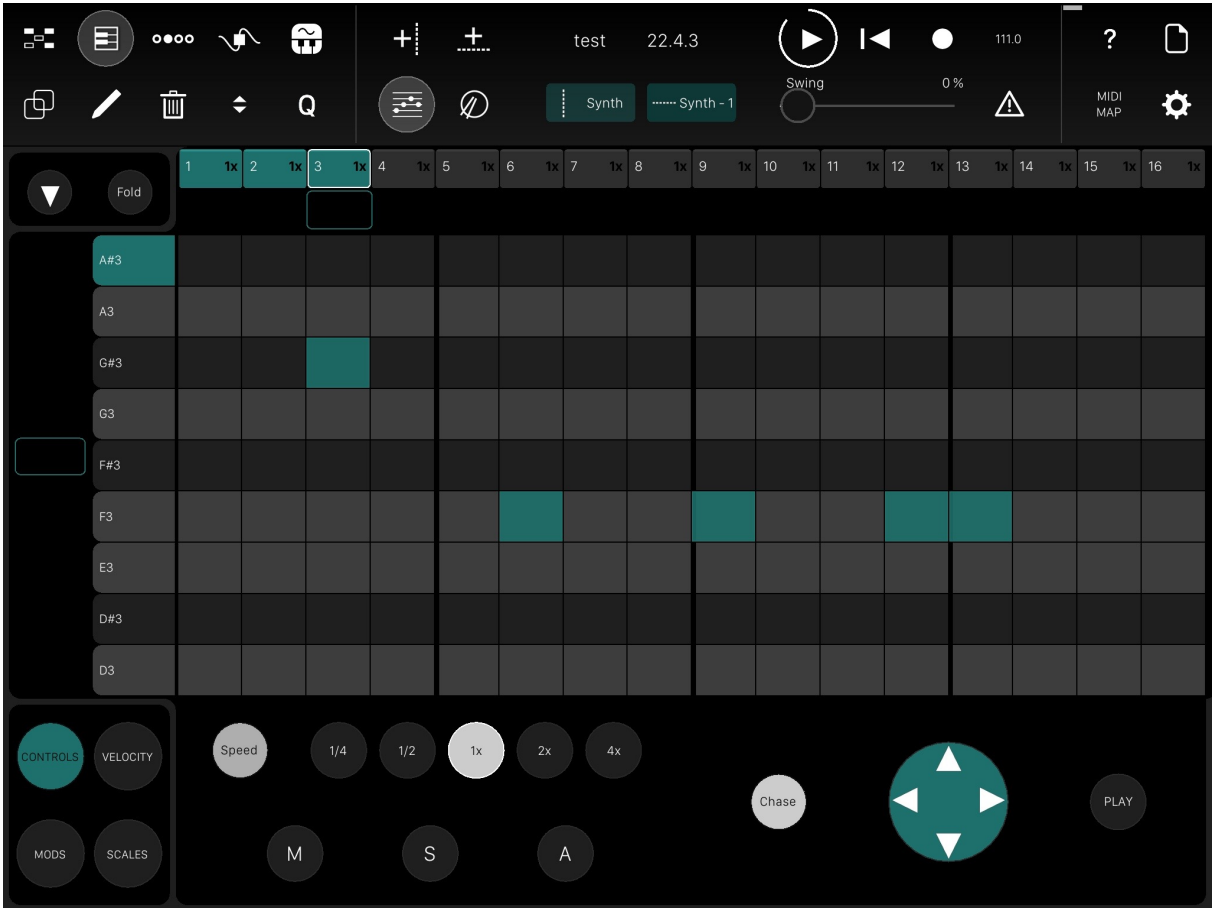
oooo

Q

test 22.4.3

111.0

?

Synth

Synth - 1

Swing 0 %

MIDI MAP

Fold

| 1 1x | 2 1x | 3 1x | 4 1x | 5 1x | 6 1x | 7 1x | 8 1x | 9 1x | 10 1x | 11 1x | 12 1x | 13 1x | 14 1x | 15 1x | 16 1x |
|---|---|---|---|---|---|---|---|---|---|---|---|---|---|---|---|

A#3
A3
G#3
G3
F#3
F3
E3
D#3
D3

CONTROLS
VELOCITY
MODS
SCALES

Speed 1/4 1/2 1x 2x 4x

M S A

Chase

PLAY